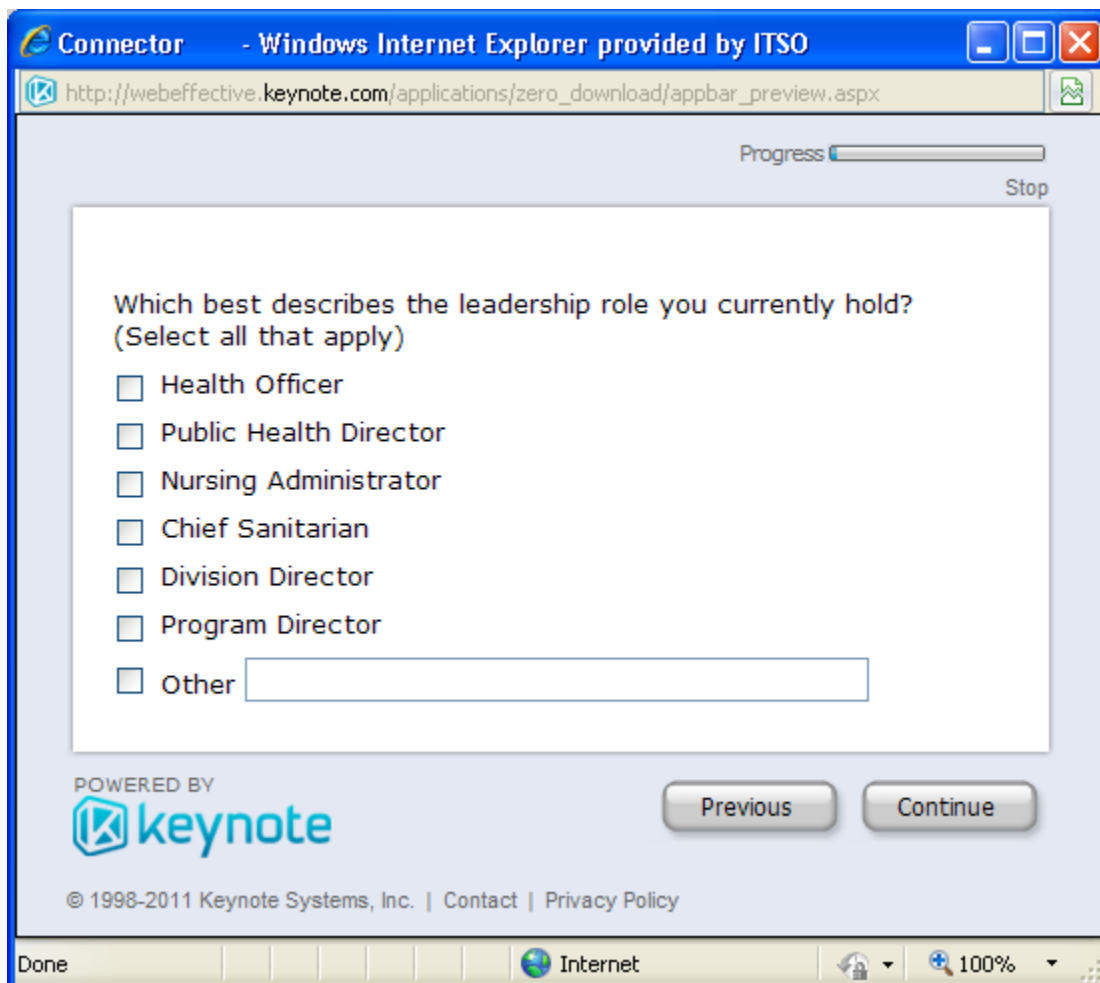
Connector - Windows Internet Explorer provided by ITSO

http://webeffective.keynote.com/applications/zero_download/appbar_preview.aspx

Progress

Stop

Which best describes the leadership role you currently hold? (Select all that apply)

Health Officer

Public Health Director

Nursing Administrator

Chief Sanitarian

Division Director

Program Director

Other

POWERED BY
keynote

Previous

Continue

© 1998-2011 Keynote Systems, Inc. | Contact | Privacy Policy

Done

Internet

100%